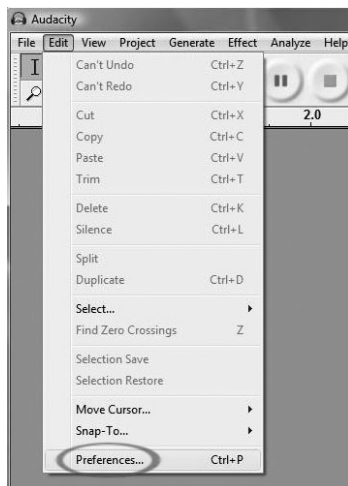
Audacity

File Edit View Project Generate Effect Analyze Help

2.0

| | |
|---|---|
| Can't Undo | Ctrl+Z |
| Can't Redo | Ctrl+Y |
| Cut | Ctrl+X |
| Copy | Ctrl+C |
| Paste | Ctrl+V |
| Trim | Ctrl+T |
| Delete | Ctrl+K |
| Silence | Ctrl+L |
| Split | |
| Duplicate | Ctrl+D |
| Select... | |
| Find Zero Crossings | Z |
| Selection Save | |
| Selection Restore | |
| Move Cursor... | |
| Snap-To... | |
| Preferences... | Ctrl+P |